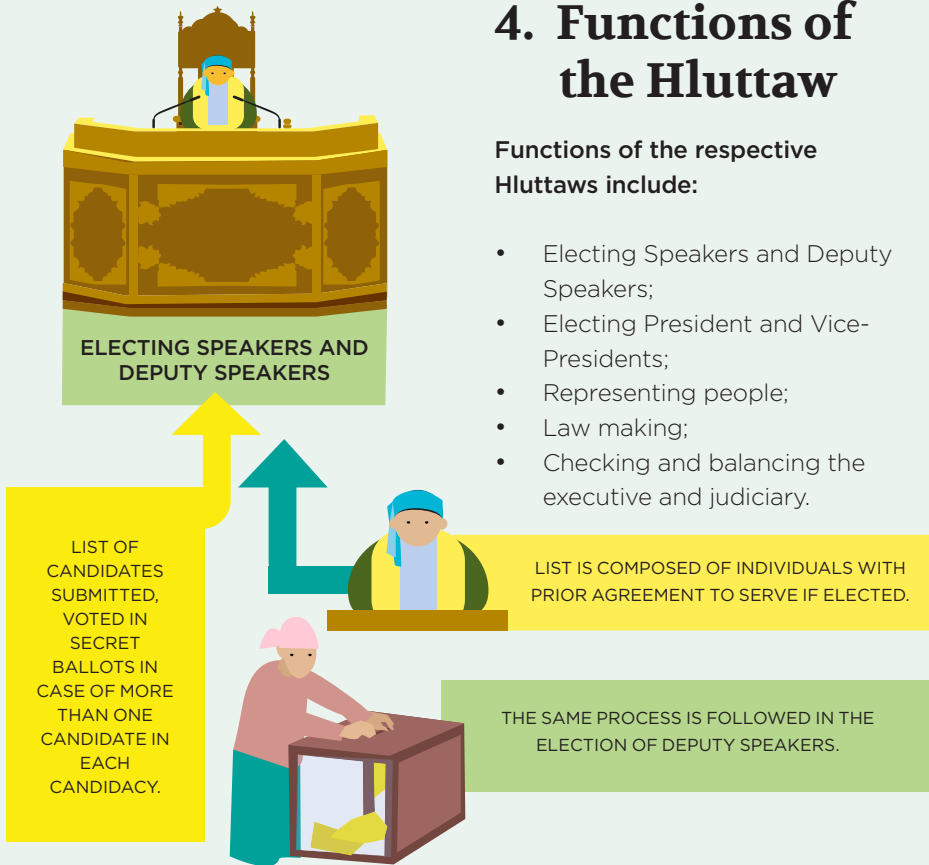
4. Functions of the Hluttaw

Functions of the respective Hluttaws include:

• Electing Speakers and Deputy Speakers;
• Electing President and Vice-Presidents;
• Representing people;
• Law making;
• Checking and balancing the executive and judiciary.

ELECTING SPEAKERS AND DEPUTY SPEAKERS

LIST OF CANDIDATES SUBMITTED, VOTED IN SECRET BALLOTS IN CASE OF MORE THAN ONE CANDIDATE IN EACH CANDIDACY.

LIST IS COMPOSED OF INDIVIDUALS WITH PRIOR AGREEMENT TO SERVE IF ELECTED.

THE SAME PROCESS IS FOLLOWED IN THE ELECTION OF DEPUTY SPEAKERS.